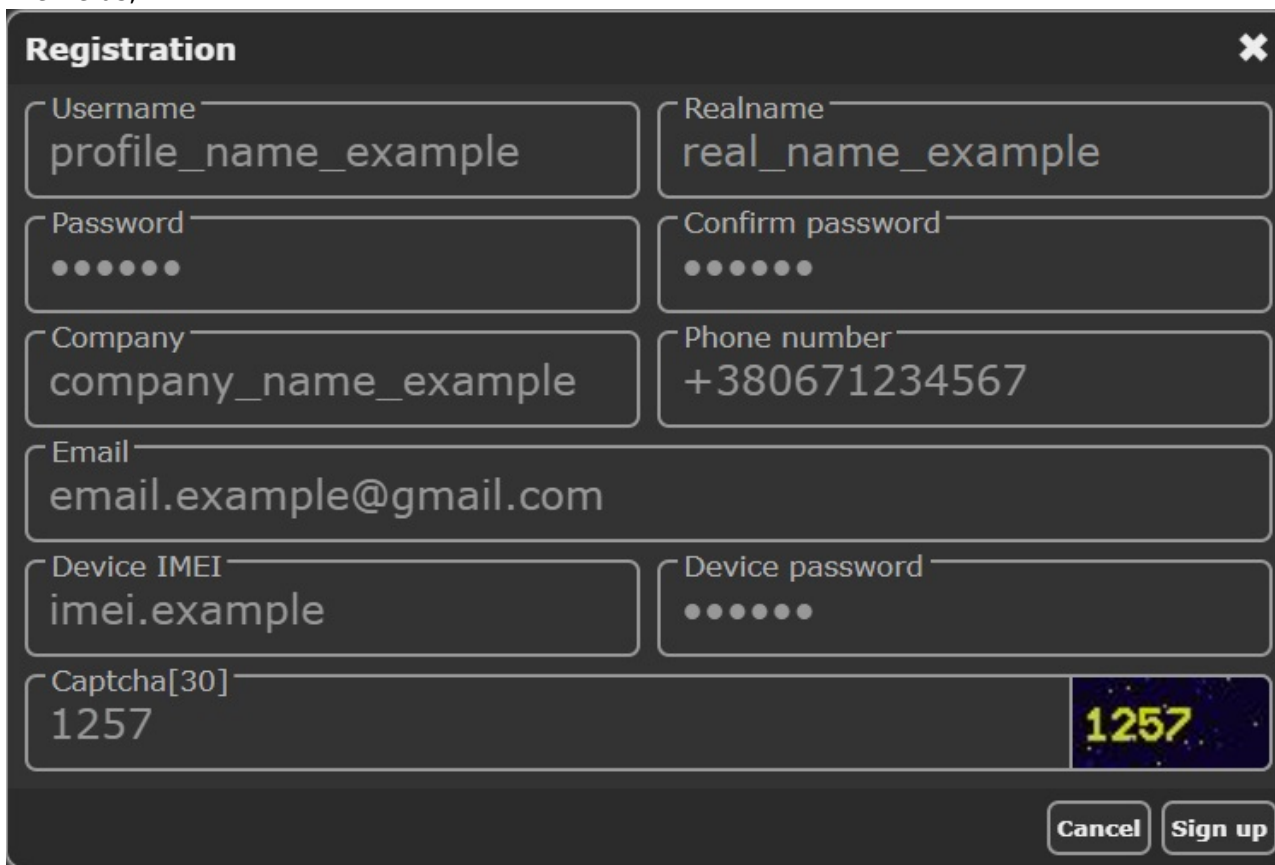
Registration ✖

Username
profile_name_example

Realname
real_name_example

Password
••••••

Confirm password
••••••

Company
company_name_example

Phone number
+380671234567

Email
email.example@gmail.com

Device IMEI
imei.example

Device password
••••••

Captcha[30]
1257

1257

Cancel Sign up